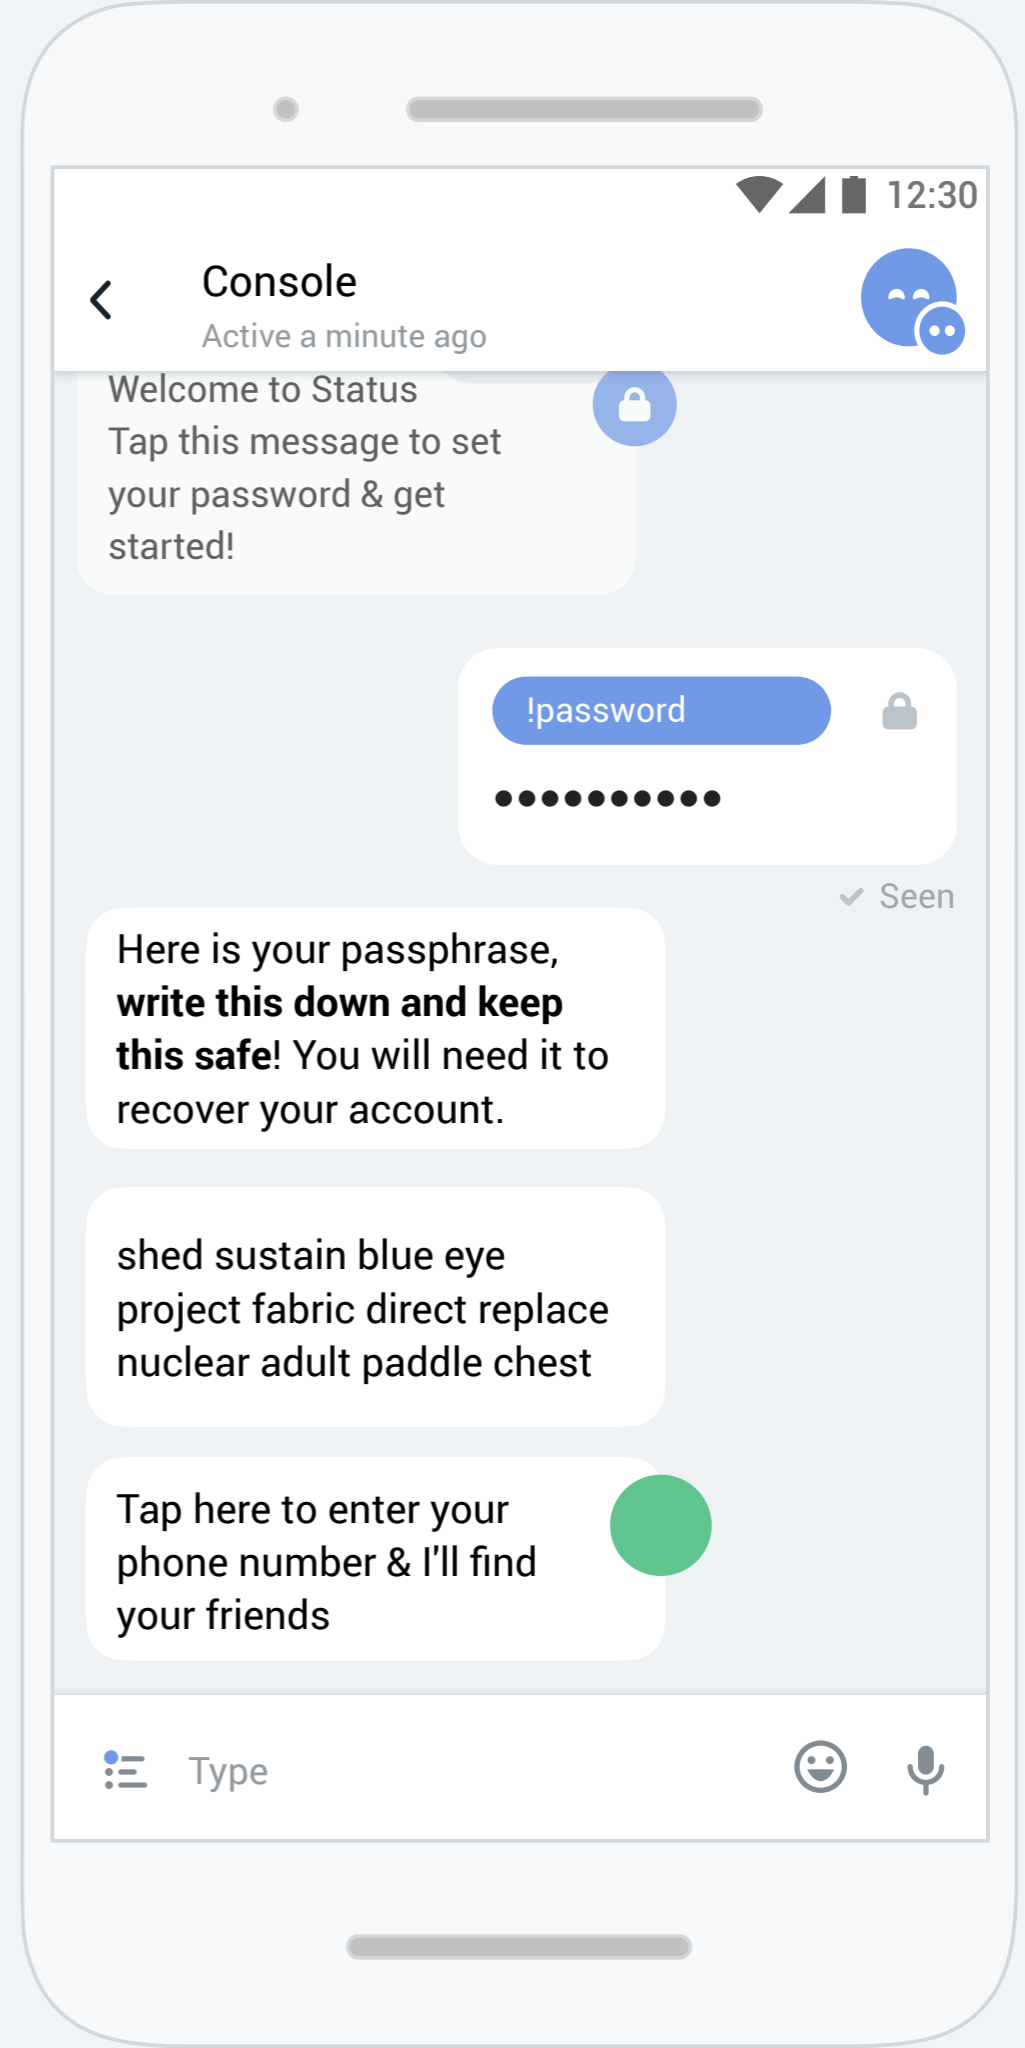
12:30

Console
Active a minute ago

Welcome to Status
Tap this message to set your password & get started!

!password
●●●●●●●●●●●

Seen

Here is your passphrase, **write this down and keep this safe**! You will need it to recover your account.

shed sustain blue eye project fabric direct replace nuclear adult paddle chest

Tap here to enter your phone number & I'll find your friends

Type